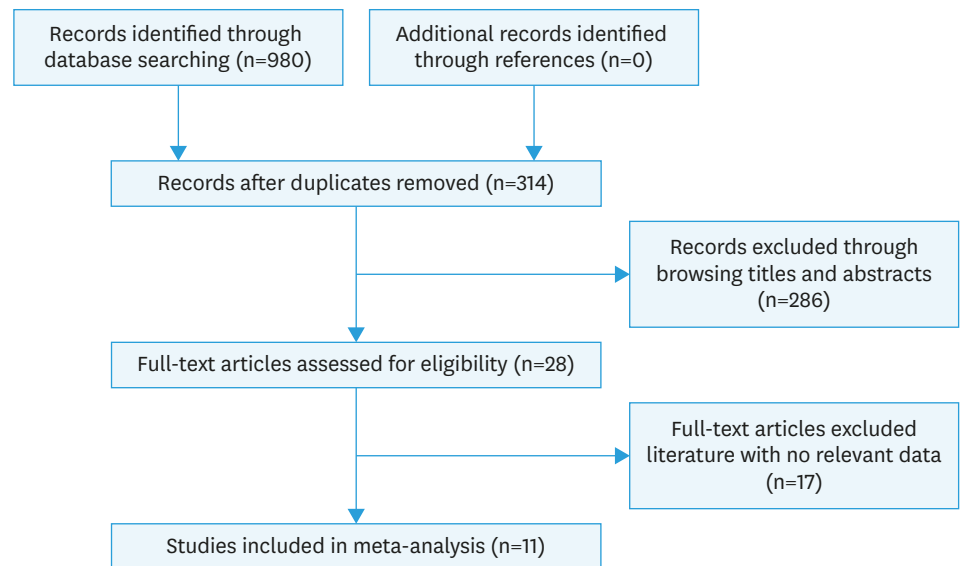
Records identified through database searching (n=980)

Additional records identified through references (n=0)

Records after duplicates removed (n=314)

Records excluded through browsing titles and abstracts (n=286)

Full-text articles assessed for eligibility (n=28)

Full-text articles excluded literature with no relevant data (n=17)

Studies included in meta-analysis (n=11)